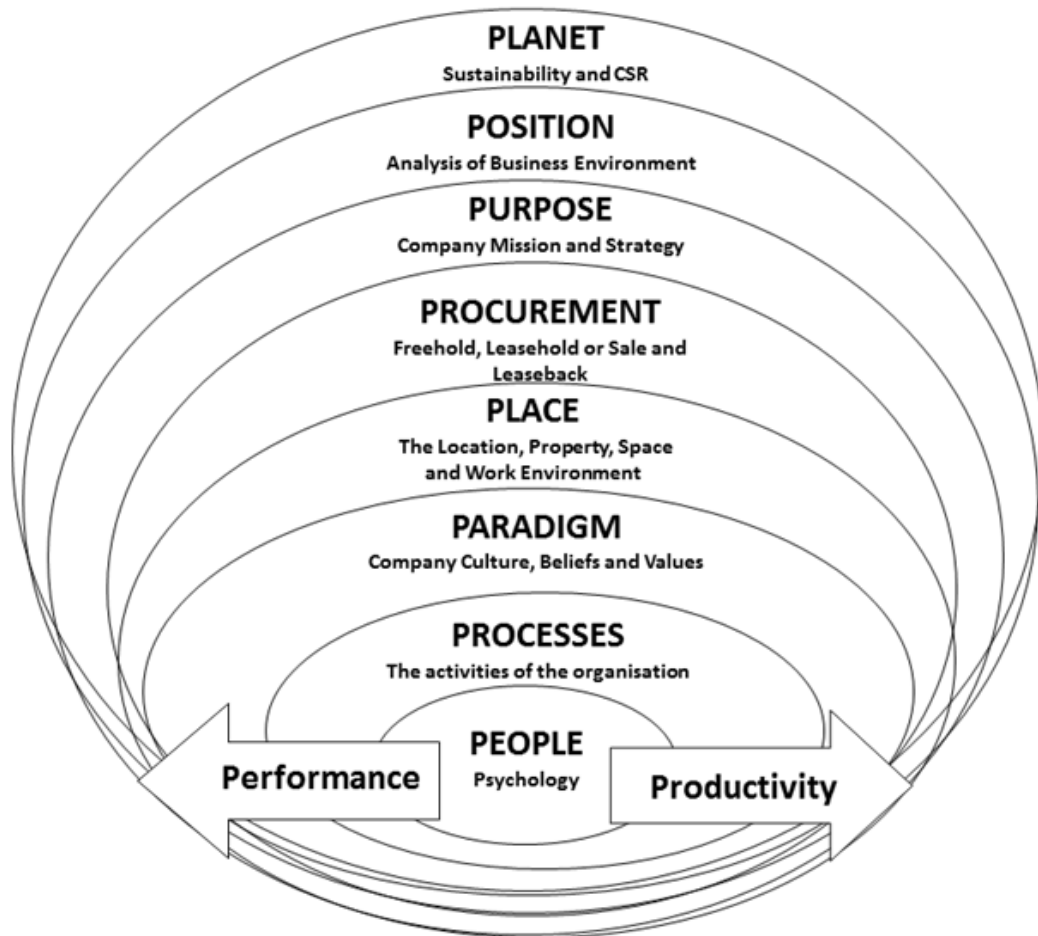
PLANET
Sustainability and CSR

POSITION
Analysis of Business Environment

PURPOSE
Company Mission and Strategy

PROCUREMENT
Freehold, Leasehold or Sale and Leaseback

PLACE
The Location, Property, Space and Work Environment

PARADIGM
Company Culture, Beliefs and Values

PROCESSES
The activities of the organisation

PEOPLE
Psychology

Performance

Productivity